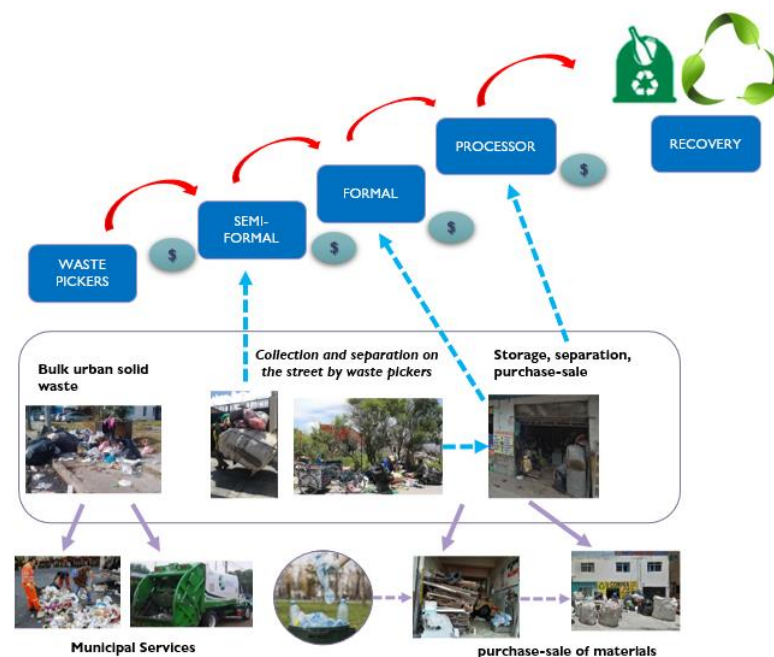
WASTE PICKERS

$

SEMI-FORMAL

$

FORMAL

$

PROCESSOR

$

RECOVERY

Bulk urban solid waste

Collection and separation on the street by waste pickers

Storage, separation, purchase-sale

Municipal Services

purchase-sale of materials